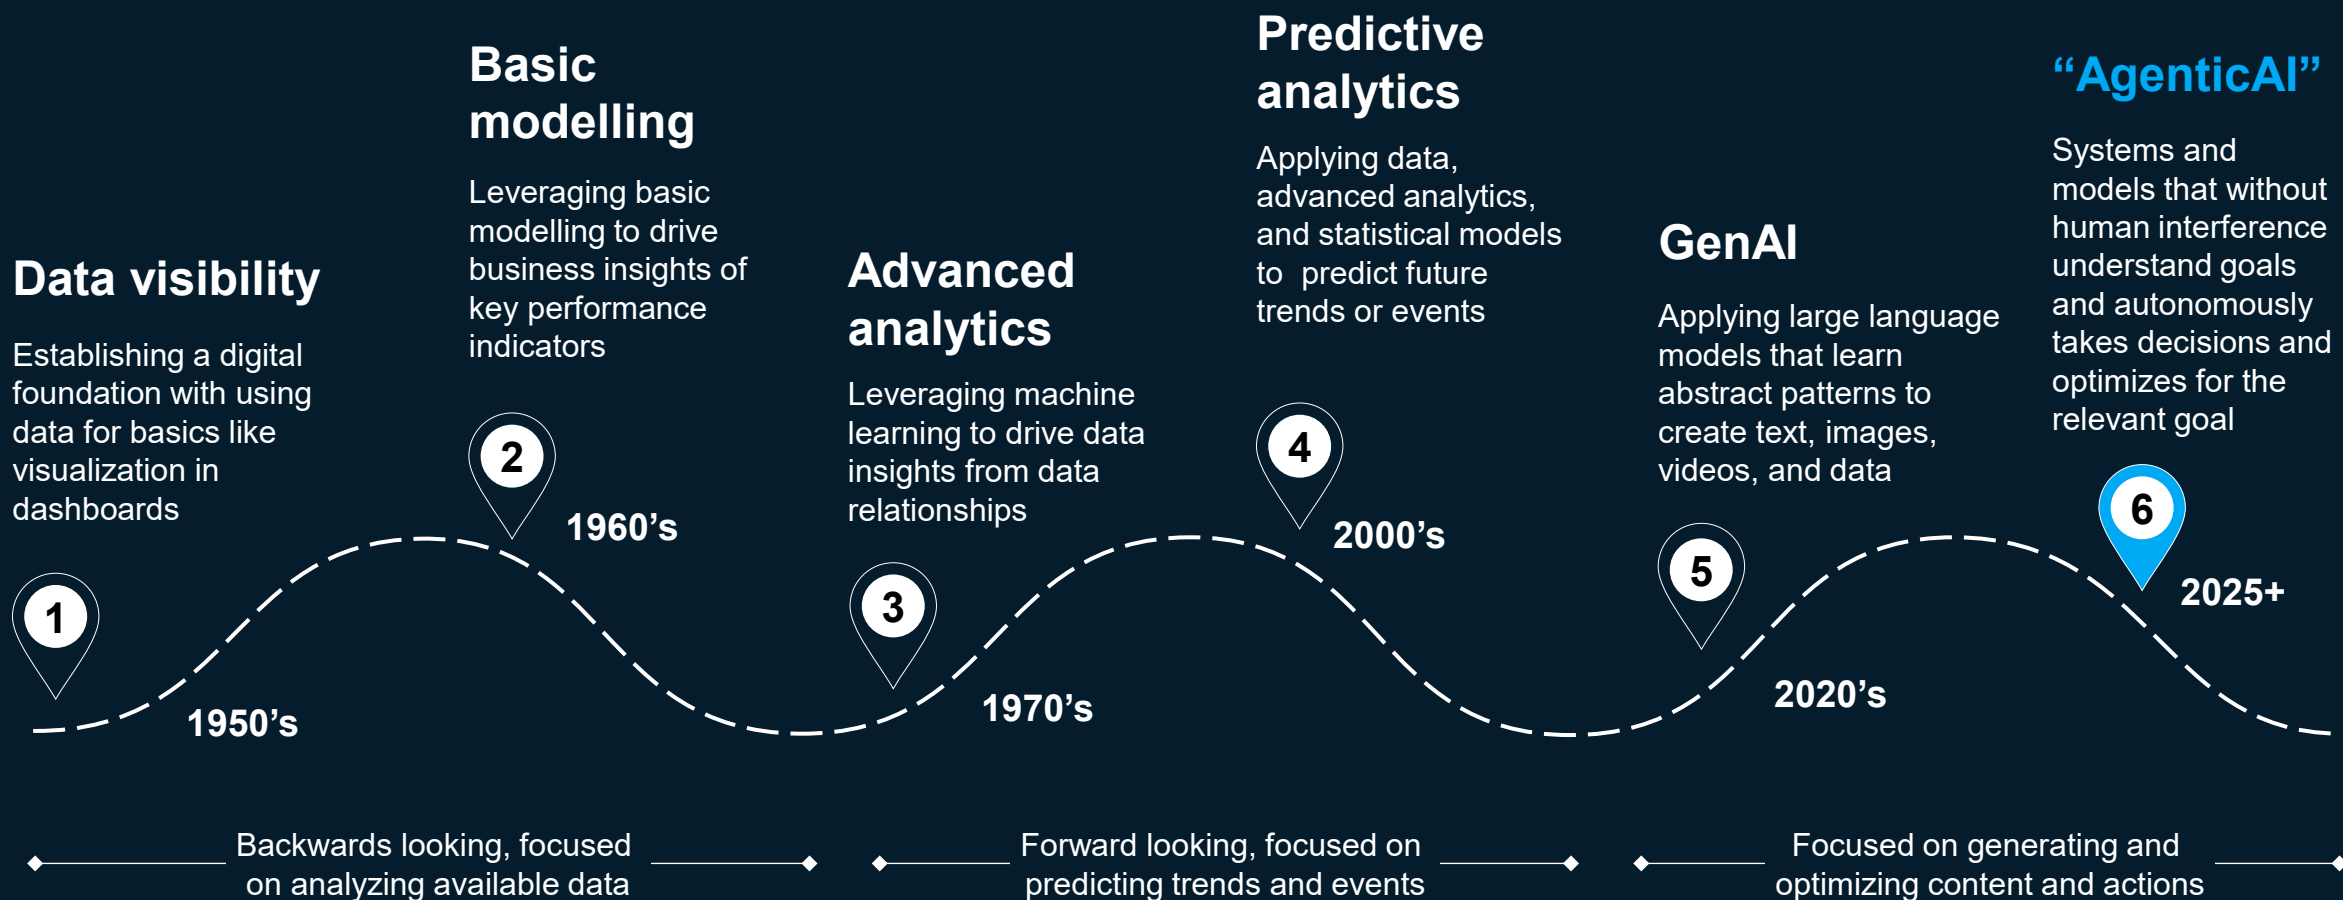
Data visibility

Establishing a digital foundation with using data for basics like visualization in dashboards

1

1950's

Basic modelling

Leveraging basic modelling to drive business insights of key performance indicators

2

1960's

Advanced analytics

Leveraging machine learning to drive data insights from data relationships

3

1970's

Predictive analytics

Applying data, advanced analytics, and statistical models to predict future trends or events

4

2000's

GenAI

Applying large language models that learn abstract patterns to create text, images, videos, and data

5

2020's

"AgenticAI"

Systems and models that without human interference understand goals and autonomously takes decisions and optimizes for the relevant goal

6

2025+

Backwards looking, focused on analyzing available data

Forward looking, focused on predicting trends and events

Focused on generating and optimizing content and actions